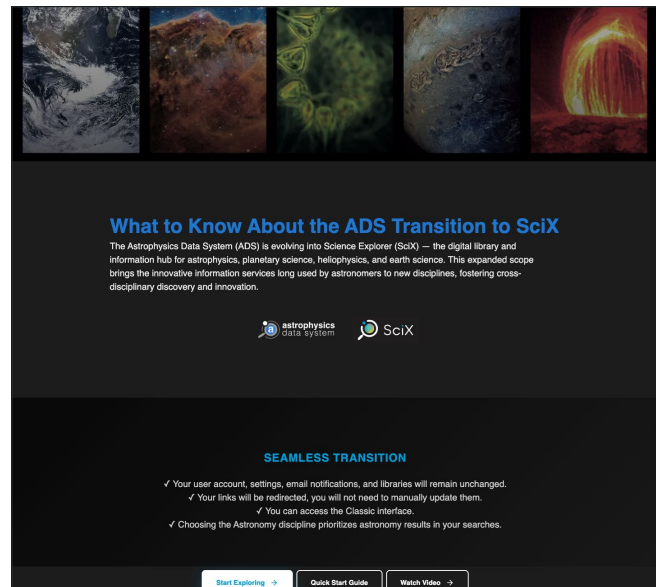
What to Know About the ADS Transition to SciX

The Astrophysics Data System (ADS) is evolving into Science Explorer (SciX) — the digital library and information hub for astrophysics, planetary science, heliophysics, and earth science. This expanded scope brings the innovative information services long used by astronomers to new disciplines, fostering cross-disciplinary discovery and innovation.

astrophysics data system

SciX

SEAMLESS TRANSITION

✓ Your user account, settings, email notifications, and libraries will remain unchanged.
✓ Your links will be redirected, you will not need to manually update them.
✓ You can access the Classic interface.
✓ Choosing the Astronomy discipline prioritizes astronomy results in your searches.

Start Exploring →

Quick Start Guide

Watch Video →